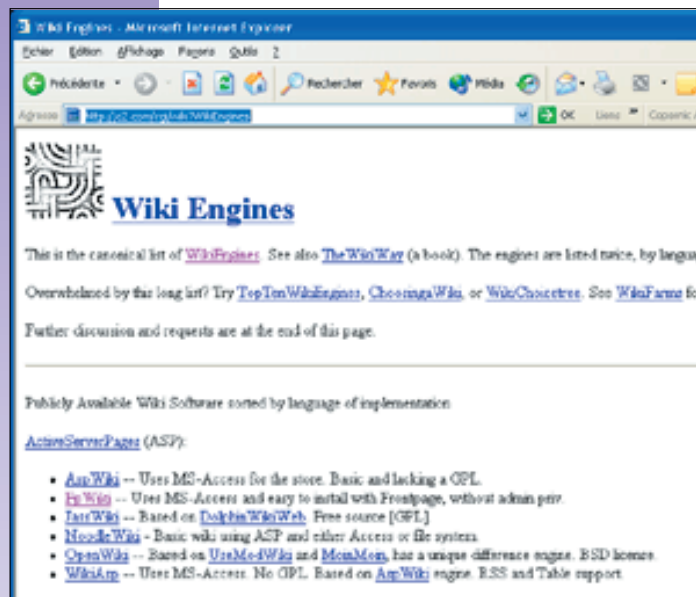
Wiki Engines - Microsoft Internet Explorer

Fichier Edition Affichage Favoris Outils ?

Précédente Rechercher Favoris Média

Adresse http://c2.com/cgi/wiki?WikiEngines OK Liens Copernic

Wiki Engines

This is the canonical list of WikiEngines. See also TheWikiWay (a book). The engines are listed twice, by langua

Overwhelmed by this long list? Try TopTenWikiEngines, ChoosingaWiki, or WikiChoicetree. See WikiFarms fo

Further discussion and requests are at the end of this page.

Publicly Available Wiki Software sorted by language of implementation

ActiveServerPages (ASP):

- AspWiki -- Uses MS-Access for the store. Basic and lacking a GPL.
- FpWiki -- Uses MS-Access and easy to install with Frontpage, without admin perv.
- JaseWiki -- Based on DolphinWikiWeb. Free source [GPL]
- NoodleWiki - Basic wiki using ASP and either Access or file system.
- OpenWiki -- Based on UseModWiki and MoinMoin, has a unique difference engine. BSD licence.
- WikiAsp -- Uses MS-Access. No GPL. Based on AspWiki engine. RSS and Table support.